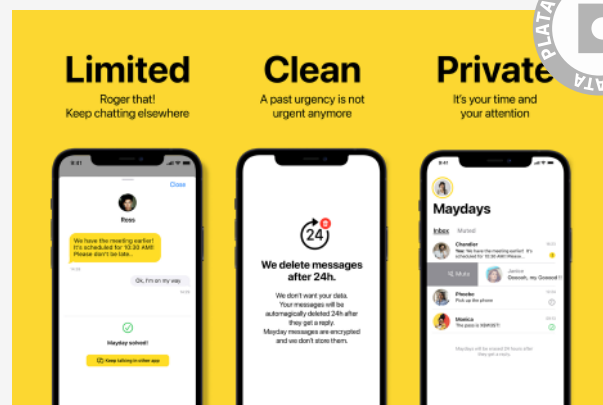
Limited
Roger that!
Keep chatting elsewhere

Clean
A past urgency is not urgent anymore

Private
It's your time and your attention

PLATA

Close
Ross
We have the meeting earlier! It's scheduled for 10:30 AM!! Please don't be late...
Ok, I'm on my way.
Mayday solved!
Keep talking in other app

24
We delete messages after 24h.
We don't want your data. Your messages will be automagically deleted 24h after they get a reply. Mayday messages are encrypted and we don't store them.

Maydays
Inbox Muted
Chandler
Yes, we have the meeting... It's scheduled for 10:30 AM!
Mute
Janice
Ooooh, my Goooood
Phoebe
Pick up the phone
Monica
The pizza is HERE!!!
Maydays will be erased 24 hours after they get a reply.